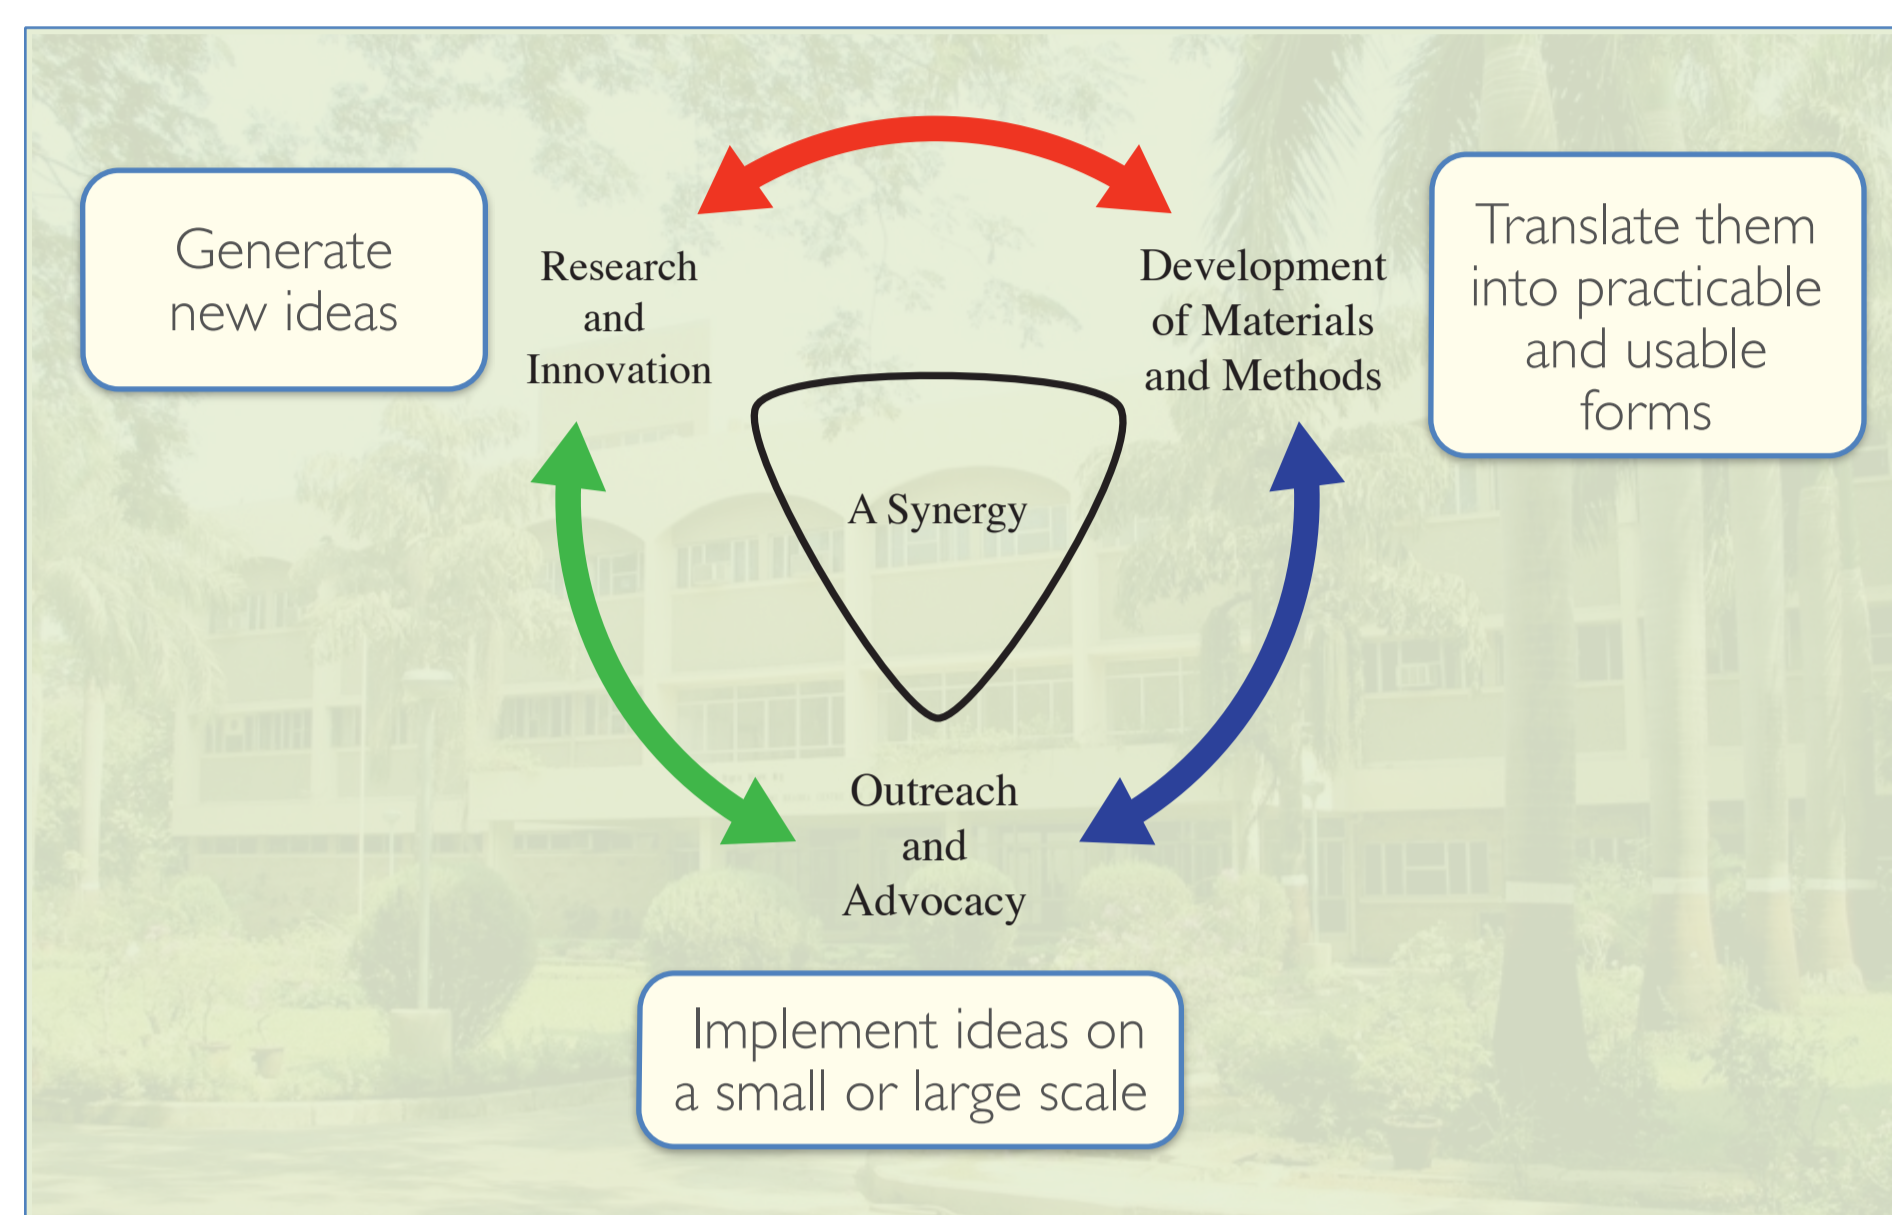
Generate new ideas

Research and Innovation

Development of Materials and Methods

Translate them into practicable and usable forms

A Synergy

Outreach and Advocacy

Implement ideas on a small or large scale